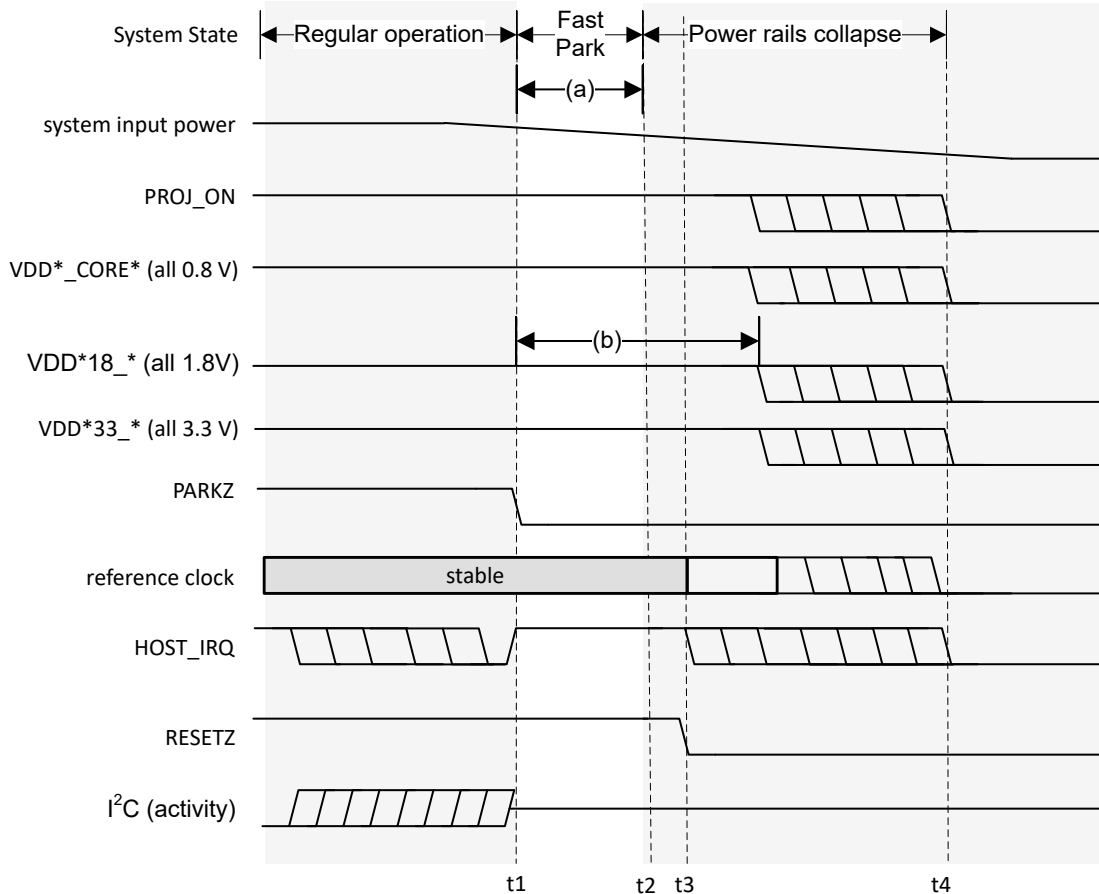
System State
Regular operation
Fast Park
Power rails collapse
(a)
system input power
PROJ_ON
VDD*_CORE* (all 0.8 V)
(b)
VDD*18_* (all 1.8V)
VDD*33_* (all 3.3 V)
PARKZ
reference clock
stable
HOST_IRQ
RESETZ
$I^2C$ (activity)
t1
t2
t3
t4